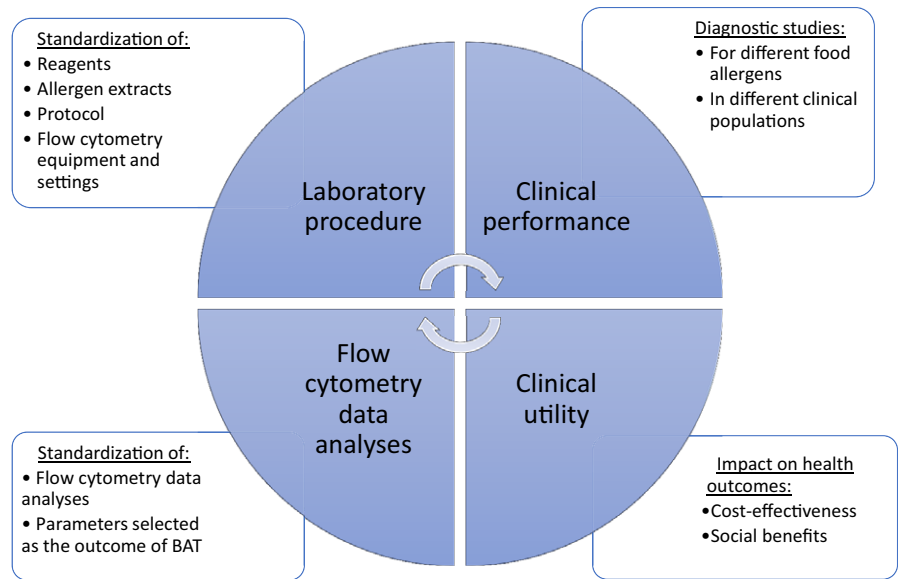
Standardization of:
• Reagents
• Allergen extracts
• Protocol
• Flow cytometry equipment and settings

Diagnostic studies:
• For different food allergens
• In different clinical populations

Laboratory procedure

Clinical performance

Flow cytometry data analyses

Clinical utility

Standardization of:
• Flow cytometry data analyses
• Parameters selected as the outcome of BAT

Impact on health outcomes:
•Cost-effectiveness
•Social benefits